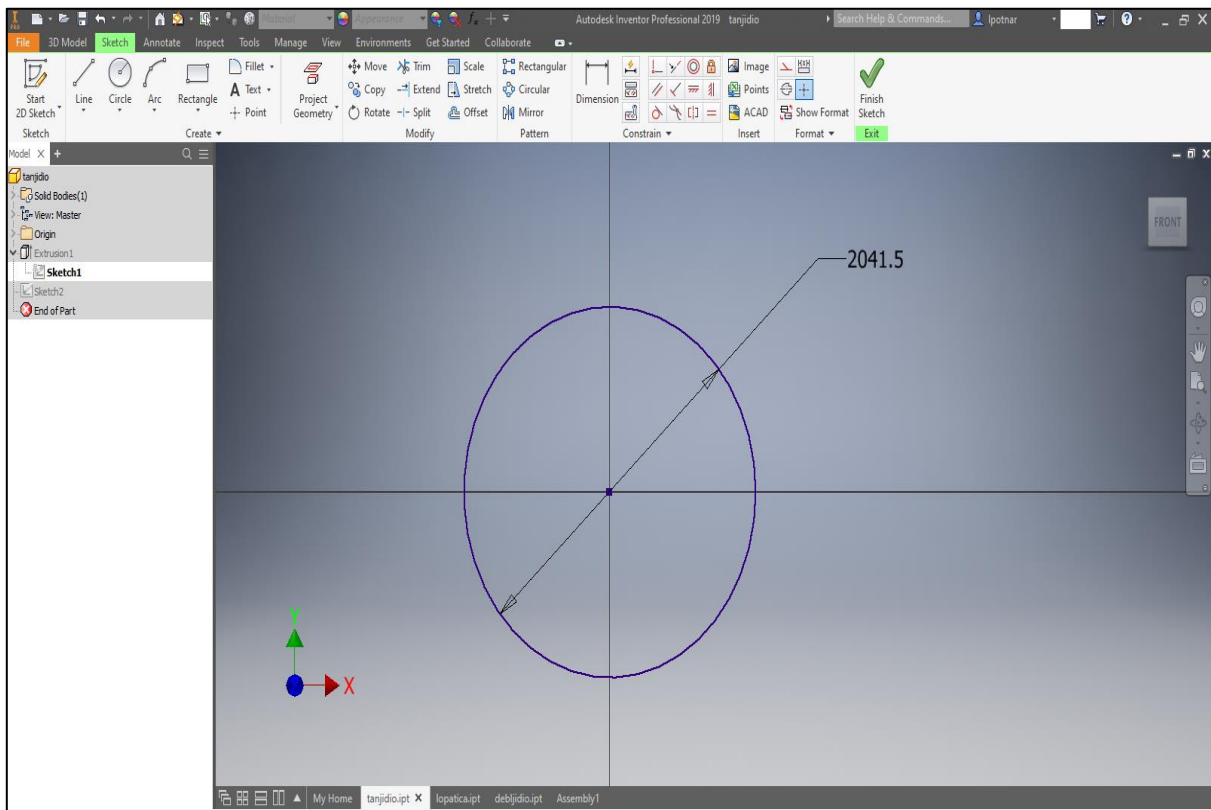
Material
Appearance
Autodesk Inventor Professional 2019 tanjidio
Search Help & Commands...
lpotnar

File 3D Model Sketch Annotate Inspect Tools Manage View Environments Get Started Collaborate

Start 2D Sketch
Sketch
Line Circle Arc Rectangle
Fillet
A Text
Point
Create
Project Geometry
Move Trim Scale
Copy Extend Stretch
Rotate Split Offset
Modify
Rectangular
Circular
Mirror
Pattern
Dimension
Constrain
Image
Points
ACAD
Insert
Show Format
Format
Finish Sketch
Exit

Model X +
tanjidio
Solid Bodies(1)
View: Master
Origin
Extrusion1
Sketch1
Sketch2
End of Part

FRONT

2041.5

Y
X

My Home tanjidio.ipt X lopatica.ipt debljidio.ipt Assembly1